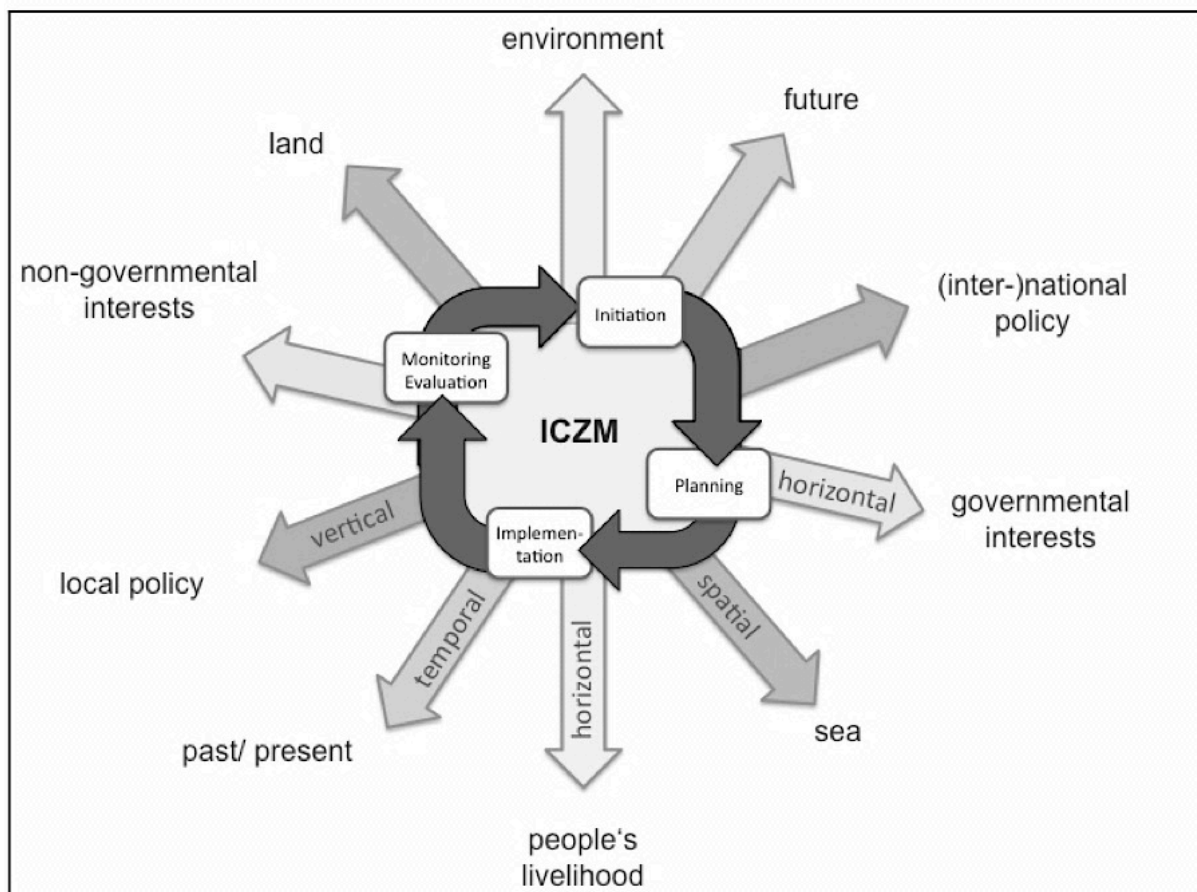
environment

future

land

non-governmental interests

(inter-)national policy

Initiation

Monitoring Evaluation

ICZM

Planning

horizontal

governmental interests

vertical

Implementation

local policy

temporal

spatial

horizontal

sea

past/ present

people‘s livelihood